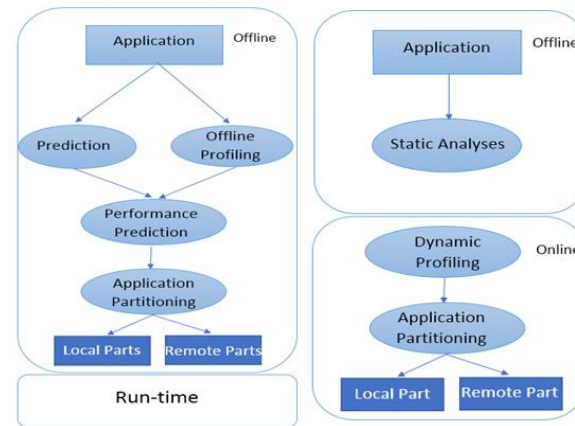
Application

Offline

Prediction

Offline Profiling

Performance Prediction

Application Partitioning

Local Parts

Remote Parts

Run-time

Application

Offline

Static Analyses

Dynamic Profiling

Online

Application Partitioning

Local Part

Remote Part